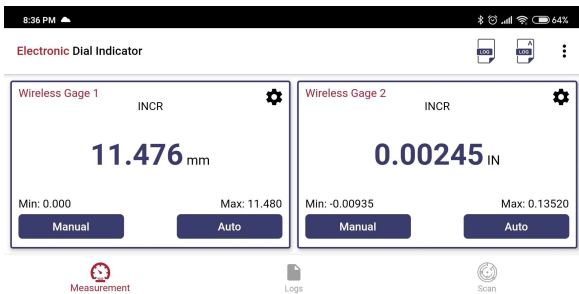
8:36 PM

64%

Electronic Dial Indicator

LOG

LOG

Wireless Gage 1
INCR

11.476 mm

Min: 0.000
Max: 11.480

Manual
Auto

Wireless Gage 2
INCR

0.00245 IN

Min: -0.00935
Max: 0.13520

Manual
Auto

Measurement
Logs
Scan